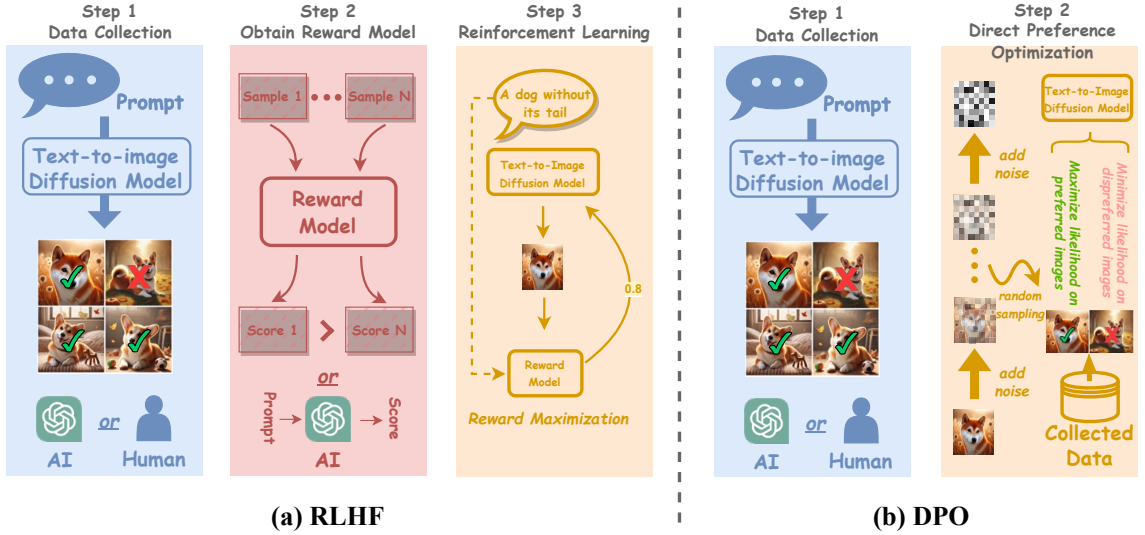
Step 1
Data Collection

Prompt

Text-to-image
Diffusion Model

AI or Human

Step 2
Obtain Reward Model

Sample 1 • • • Sample N

Reward
Model

Score 1 > Score N

or

Prompt → AI → Score

Step 3
Reinforcement Learning

A dog without its tail

Text-to-Image
Diffusion Model

0.8

Reward
Model

Reward Maximization

(a) RLHF

Step 1
Data Collection

Prompt

Text-to-image
Diffusion Model

AI or Human

Step 2
Direct Preference
Optimization

Text-to-Image
Diffusion Model

add
noise

Maximize likelihood on preferred images

Minimize likelihood on dispreferred images

random
sampling

add
noise

Collected
Data

(b) DPO